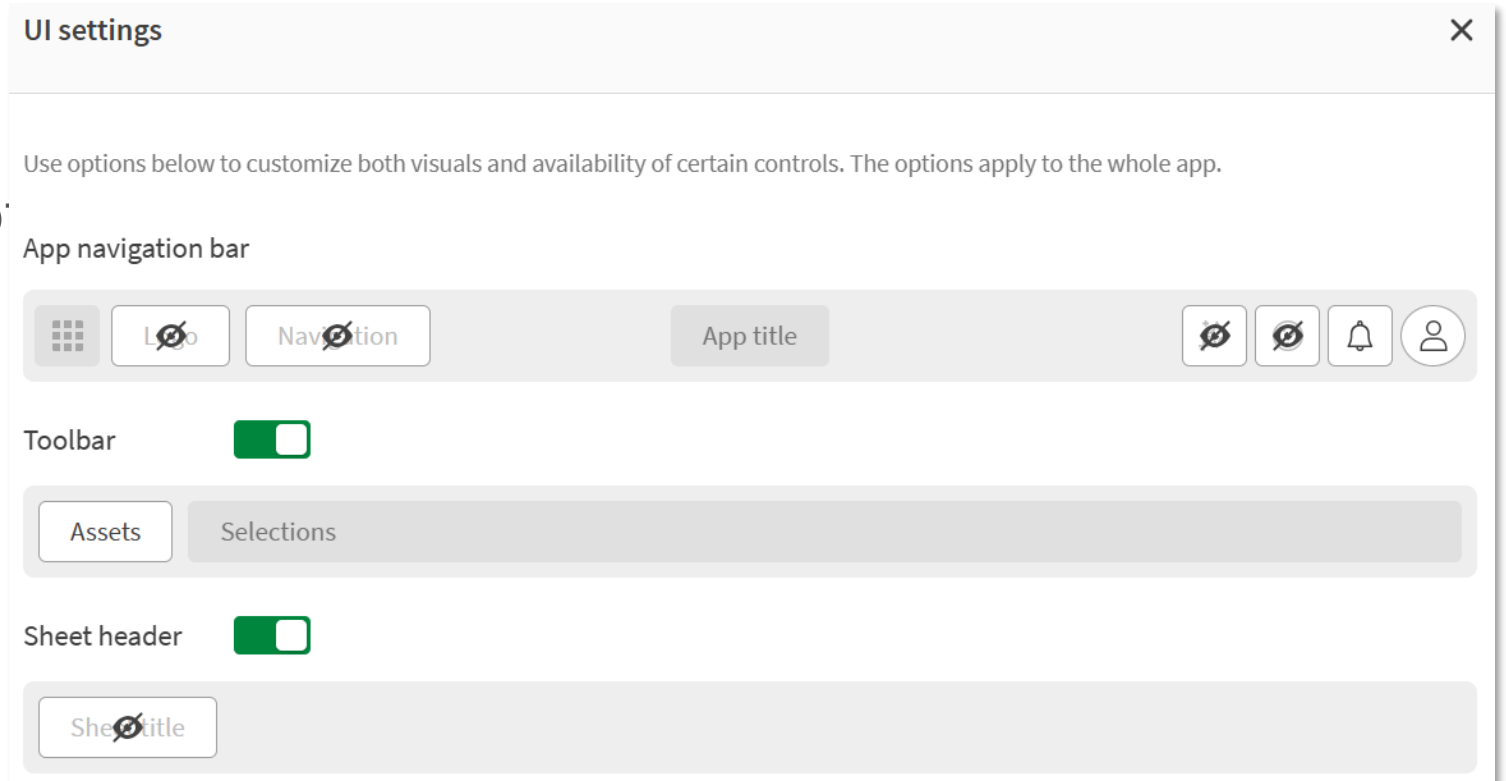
UI settings

×

Use options below to customize both visuals and availability of certain controls. The options apply to the whole app.

App navigation bar

L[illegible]o

Nav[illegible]tion

App title

Toolbar

Assets

Selections

Sheet header

She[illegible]title